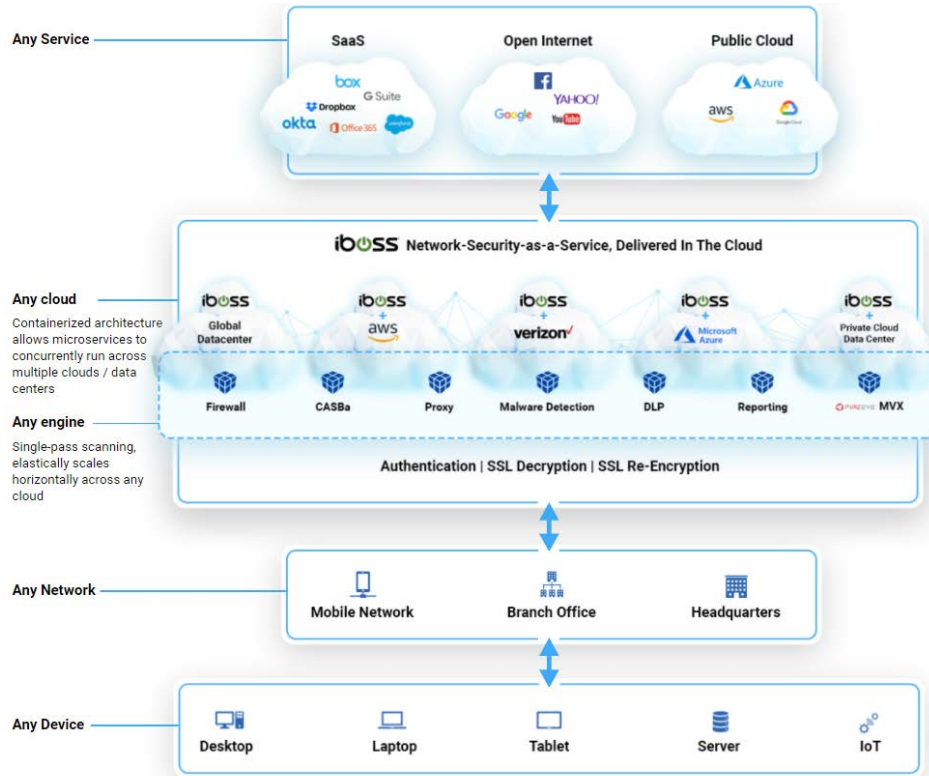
Any Service

SaaS

box
G Suite
Dropbox
okta
Office 365
salesforce

Open Internet

Google
YAHOO!
YouTube

Public Cloud

Azure
aws
Google Cloud

iboss Network-Security-as-a-Service, Delivered In The Cloud

Any cloud

Containerized architecture allows microservices to concurrently run across multiple clouds / data centers

iboss
Global Datacenter

iboss
+
aws

iboss
+
verizon✓

iboss
+
Microsoft Azure

iboss
Private Cloud Data Center

Any engine

Single-pass scanning, elastically scales horizontally across any cloud

Firewall
CASBa
Proxy
Malware Detection
DLP
Reporting
FIREEYE MVX

Authentication | SSL Decryption | SSL Re-Encryption

Any Network

Mobile Network
Branch Office
Headquarters

Any Device

Desktop
Laptop
Tablet
Server
IoT